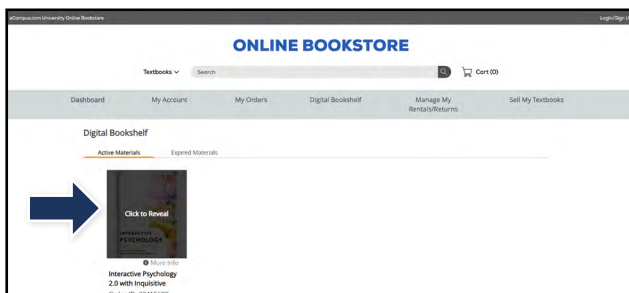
eCampus.com University Online Bookstore

Login/Sign I

ONLINE BOOKSTORE

Textbooks

Search

Cart (0)

Dashboard

My Account

My Orders

Digital Bookshelf

Manage My Rentals/Returns

Sell My Textbooks

Digital Bookshelf

Active Materials

Expired Materials

Click to Reveal

INTERACTIVE PSYCHOLOGY

More Info

Interactive Psychology 2.0 with Inquisitive

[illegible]